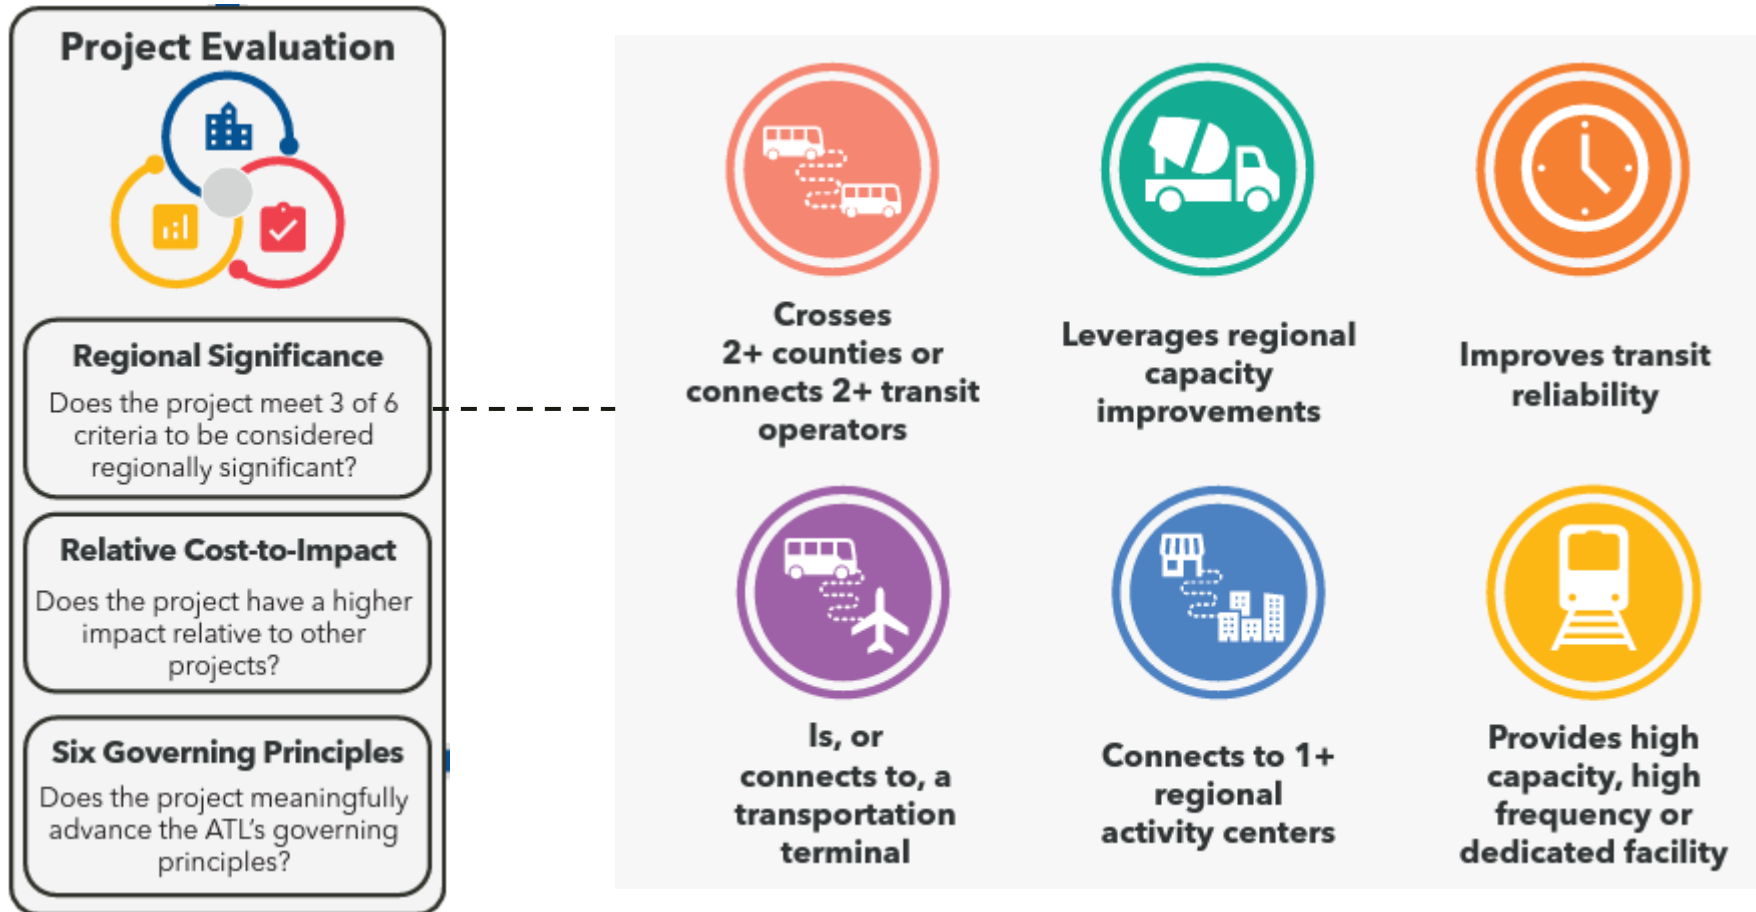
Project Evaluation

Regional Significance

Does the project meet 3 of 6 criteria to be considered regionally significant?

Relative Cost-to-Impact

Does the project have a higher impact relative to other projects?

Six Governing Principles

Does the project meaningfully advance the ATL's governing principles?

Crosses 2+ counties or connects 2+ transit operators

Leverages regional capacity improvements

Improves transit reliability

Is, or connects to, a transportation terminal

Connects to 1+ regional activity centers

Provides high capacity, high frequency or dedicated facility